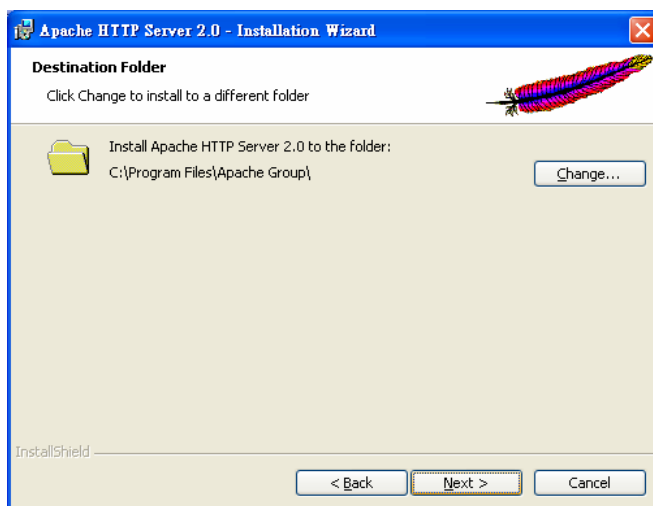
Apache HTTP Server 2.0 - Installation Wizard

Destination Folder

Click Change to install to a different folder

Install Apache HTTP Server 2.0 to the folder:

C:\Program Files\Apache Group\

Change...

InstallShield

< Back

Next >

Cancel